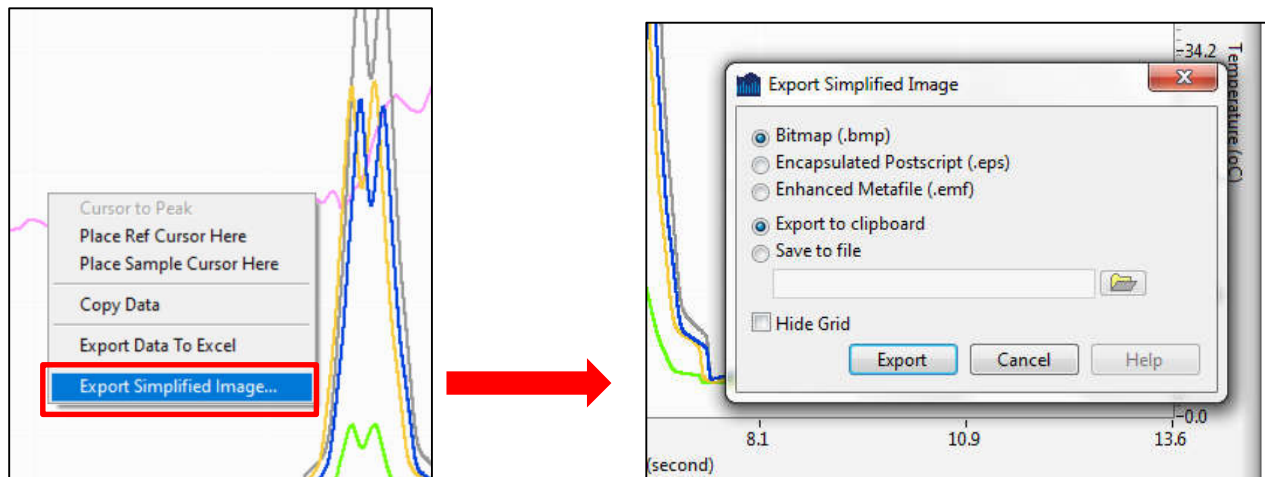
Cursor to Peak
Place Ref Cursor Here
Place Sample Cursor Here
Copy Data
Export Data To Excel
Export Simplified Image...

Export Simplified Image
Bitmap (.bmp)
Encapsulated Postscript (.eps)
Enhanced Metafile (.emf)
Export to clipboard
Save to file
Hide Grid
Export
Cancel
Help

34.2
Temperature (oC)
0.0
8.1
10.9
13.6
(second)